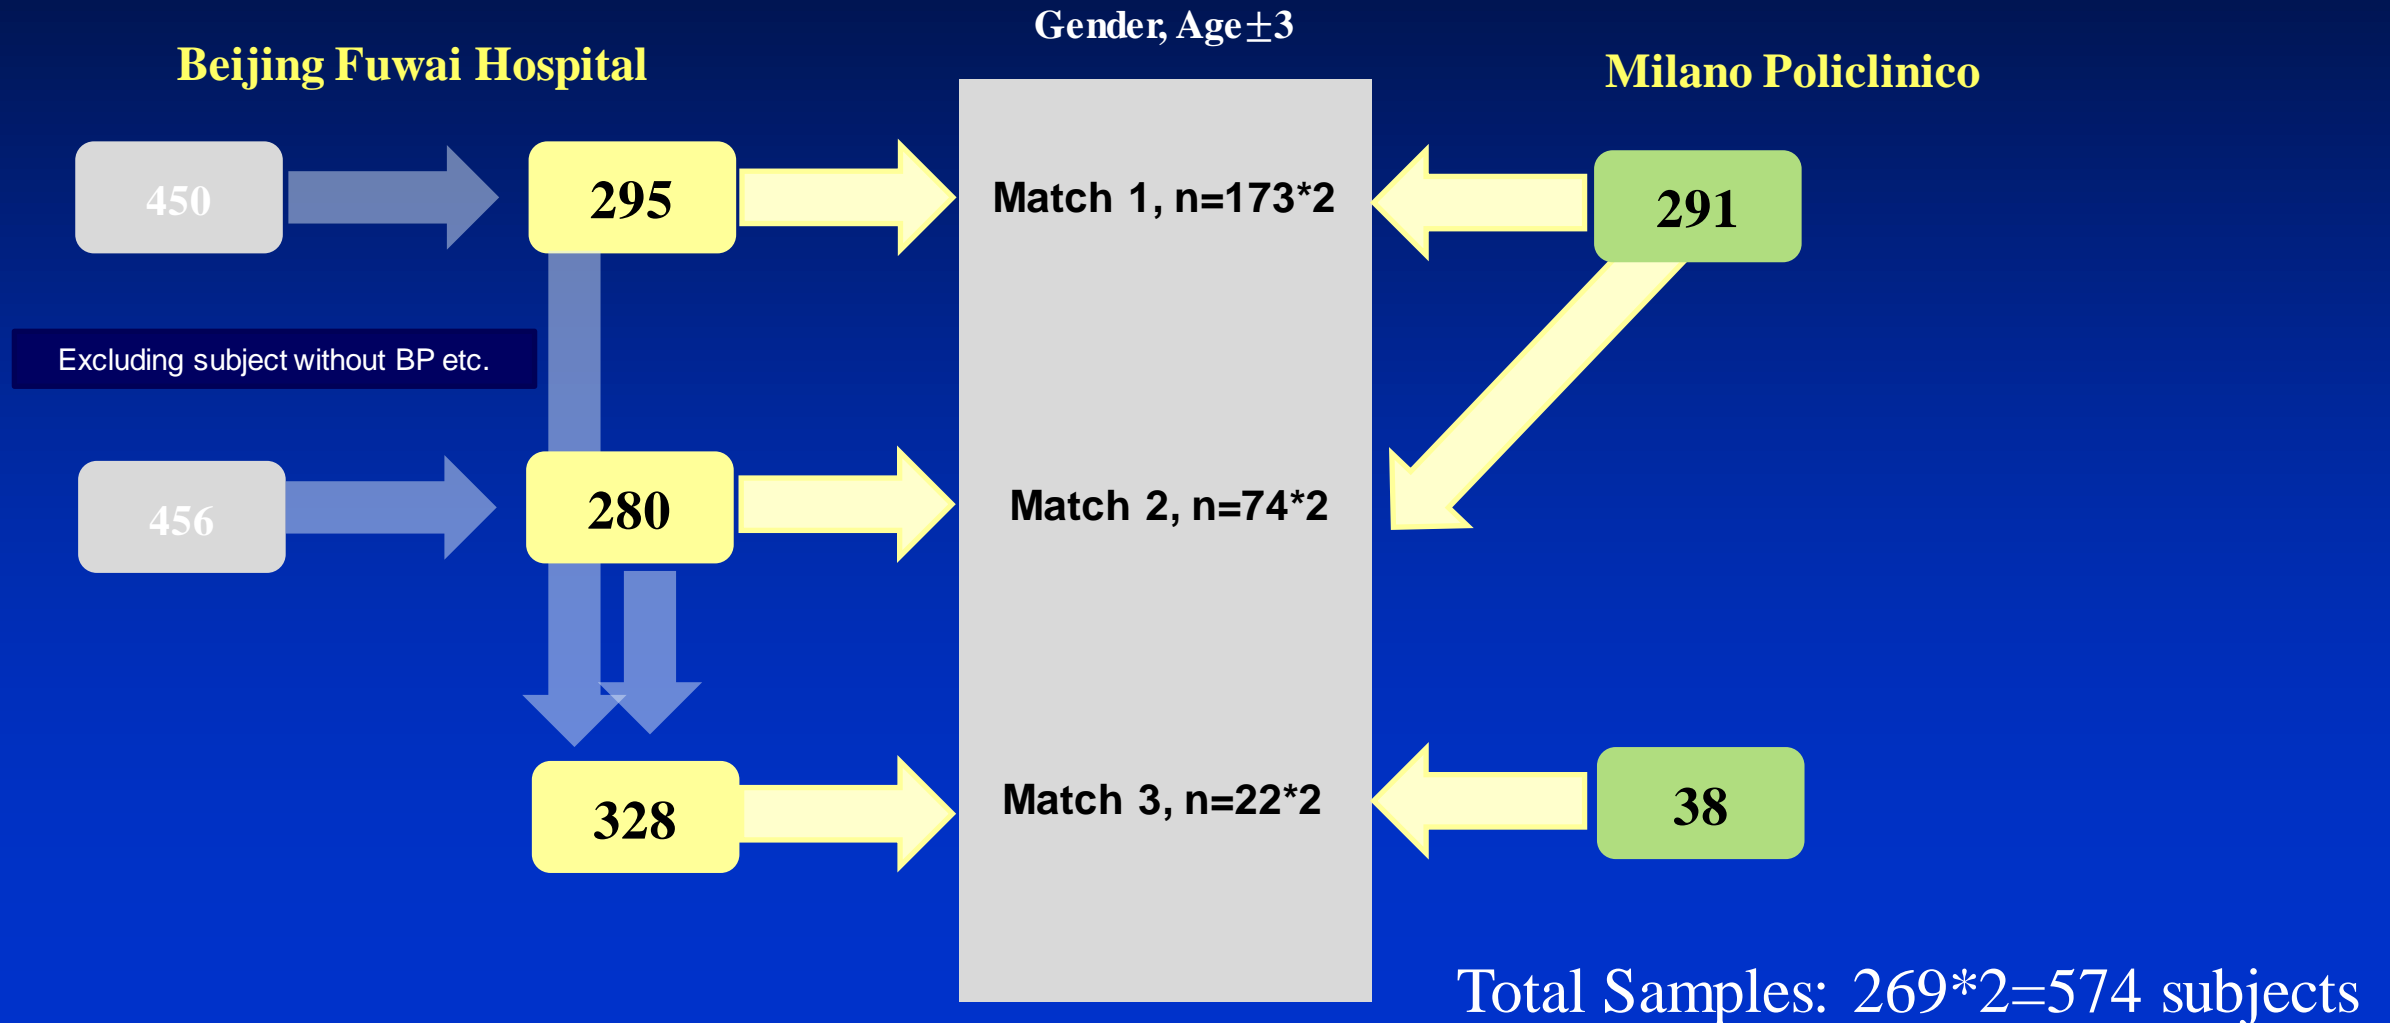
Gender, Age$\pm$3

Beijing Fuwai Hospital

Milano Policlinico

450

295

Match 1, n=173*2

291

Excluding subject without BP etc.

456

280

Match 2, n=74*2

328

Match 3, n=22*2

38

Total Samples: 269*2=574 subjects